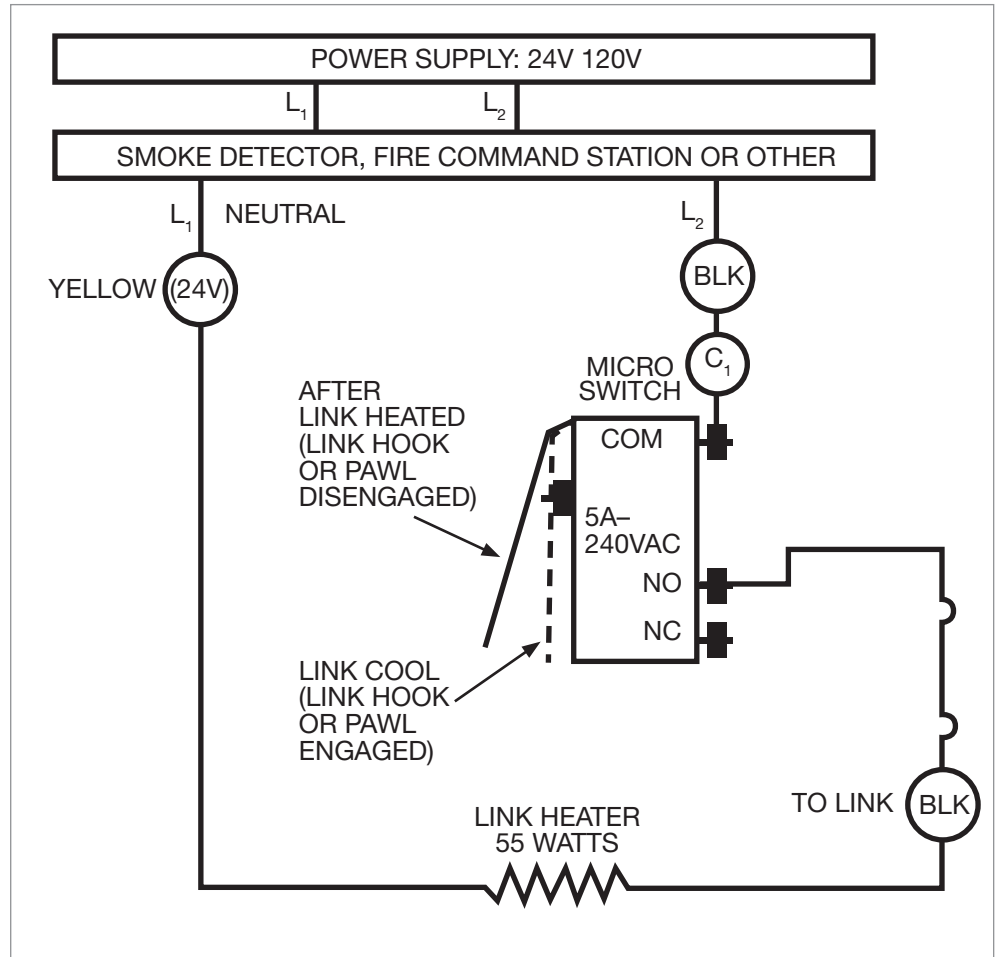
POWER SUPPLY: 24V 120V

$L_1$

$L_2$

SMOKE DETECTOR, FIRE COMMAND STATION OR OTHER

$L_1$

NEUTRAL

$L_2$

YELLOW

(24V)

BLK

$C_1$

MICRO SWITCH

AFTER LINK HEATED (LINK HOOK OR PAWL DISENGAGED)

COM

5A–240VAC

NO

NC

LINK COOL (LINK HOOK OR PAWL ENGAGED)

TO LINK

BLK

LINK HEATER 55 WATTS